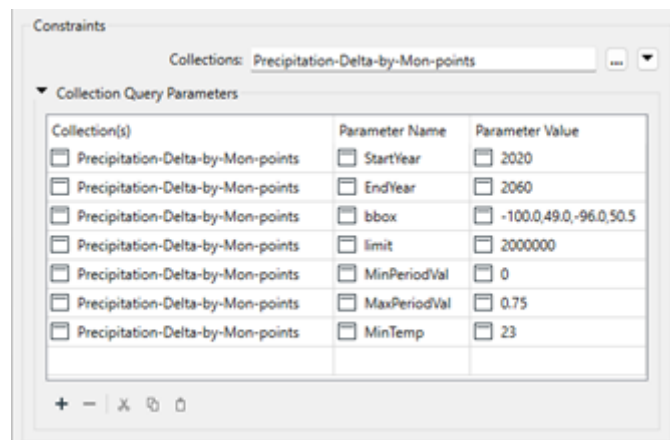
Constraints

Collections: Precipitation-Delta-by-Mon-points ...

Collection Query Parameters

| Collection(s) | Parameter Name | Parameter Value |
|---|---|---|
| Precipitation-Delta-by-Mon-points | StartYear | 2020 |
| Precipitation-Delta-by-Mon-points | EndYear | 2060 |
| Precipitation-Delta-by-Mon-points | bbox | -100.0,49.0,-96.0,50.5 |
| Precipitation-Delta-by-Mon-points | limit | 2000000 |
| Precipitation-Delta-by-Mon-points | MinPeriodVal | 0 |
| Precipitation-Delta-by-Mon-points | MaxPeriodVal | 0.75 |
| Precipitation-Delta-by-Mon-points | MinTemp | 23 |
| | | |

+ −